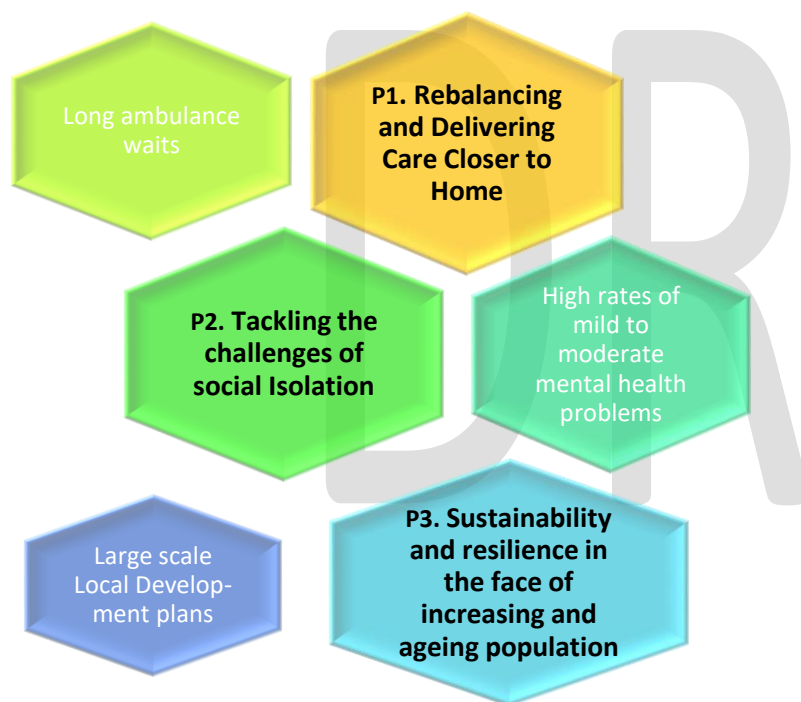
Long ambulance waits

P1. Rebalancing and Delivering Care Closer to Home

P2. Tackling the challenges of social Isolation

High rates of mild to moderate mental health problems

Large scale Local Development plans

P3. Sustainability and resilience in the face of increasing and ageing population

DR